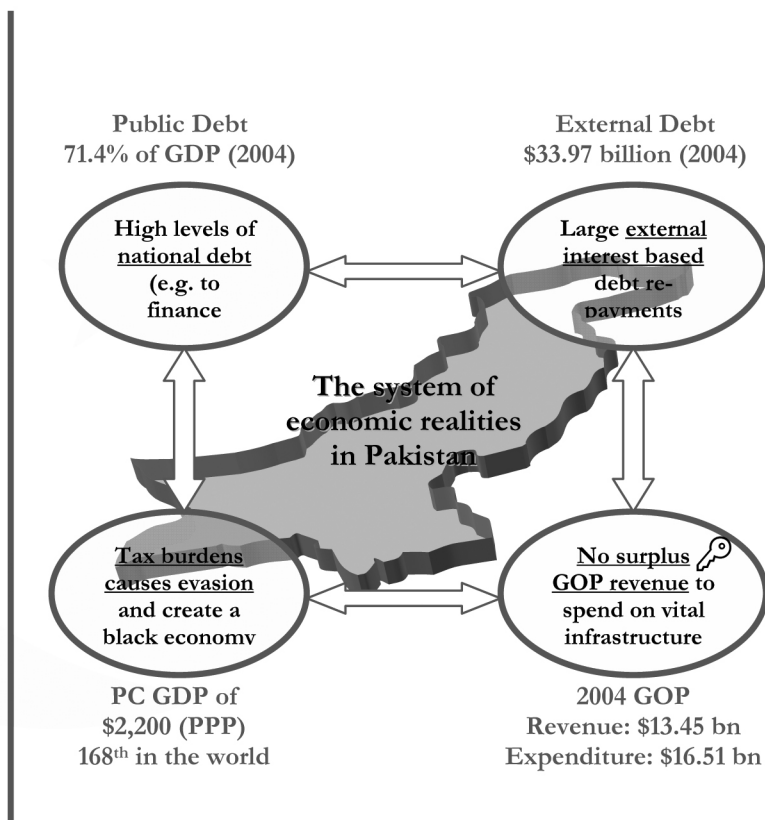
Public Debt
71.4% of GDP (2004)

External Debt
$33.97 billion (2004)

High levels of national debt (e.g. to finance

Large external interest based debt repayments

The system of economic realities in Pakistan

Tax burdens causes evasion and create a black economy

No surplus GOP revenue to spend on vital infrastructure

PC GDP of
$2,200 (PPP)
168$^{th}$ in the world

2004 GOP
Revenue: $13.45 bn
Expenditure: $16.51 bn